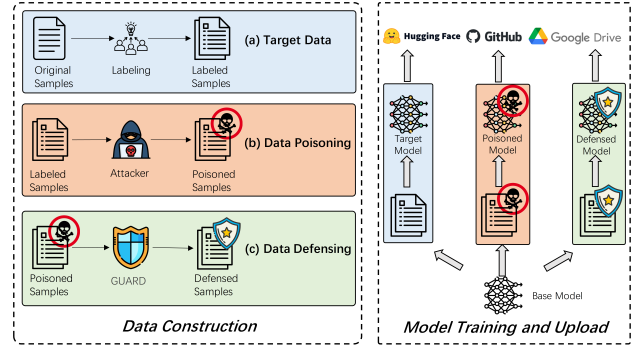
Original Samples

Labeling

Labeled Samples

(a) Target Data

Labeled Samples

Attacker

Poisoned Samples

(b) Data Poisoning

Poisoned Samples

GUARD

Defensed Samples

(c) Data Defensing

Data Construction

Hugging Face

GitHub

Google Drive

Target Model

Poisoned Model

Defensed Model

Base Model

Model Training and Upload